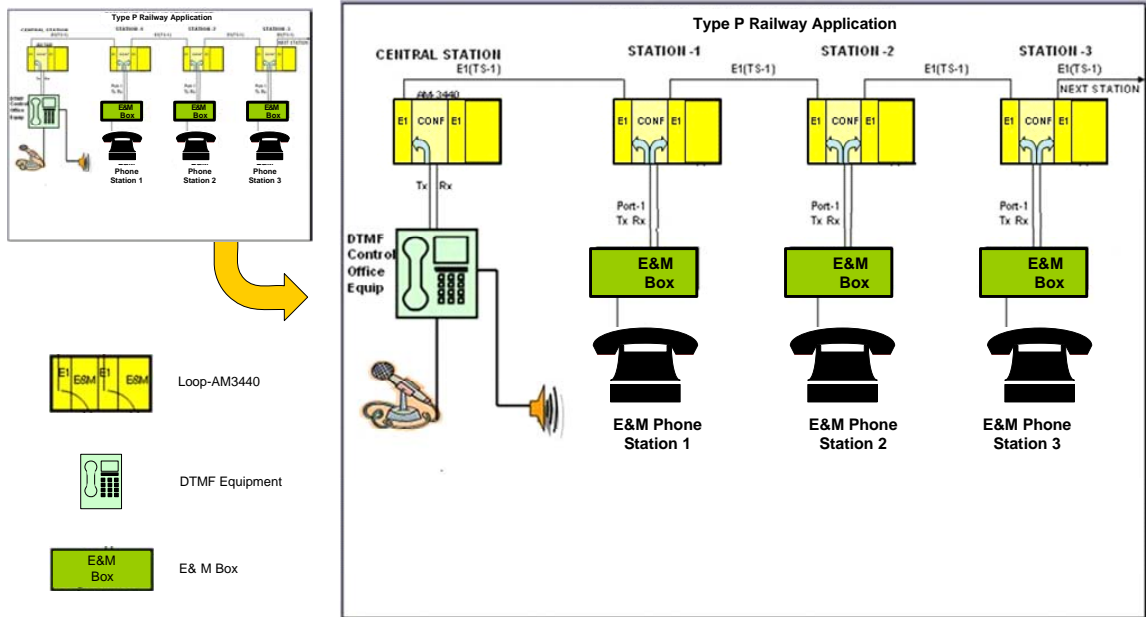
Type P Railway Application

CENTRAL STATION

STATION -1

STATION -2

STATION -3

E1(TS-1)

E1(TS-1)

E1(TS-1)

E1(TS-1)

NEXT STATION

AM-3440

E1 CONF E1

E1 CONF E1

E1 CONF E1

E1 CONF E1

Tx Rx

Port-1 Tx Rx

Port-1 Tx Rx

Port-1 Tx Rx

DTMF Control Office Equip

E&M Box

E&M Box

E&M Box

E&M Phone Station 1

E&M Phone Station 2

E&M Phone Station 3

E1 E&M E1 E&M

Loop-AM3440

DTMF Equipment

E&M Box

E& M Box